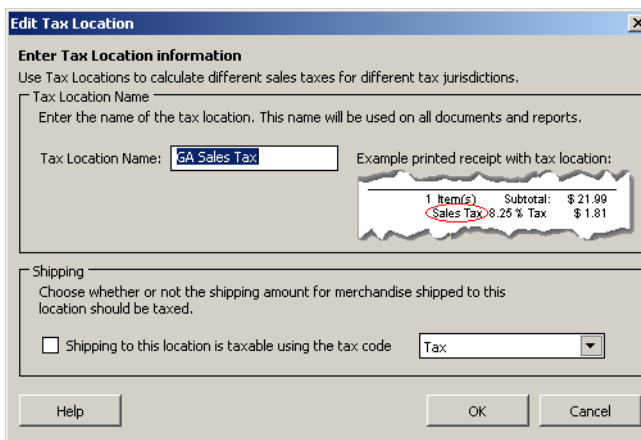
Edit Tax Location

Enter Tax Location information

Use Tax Locations to calculate different sales taxes for different tax jurisdictions.

Tax Location Name

Enter the name of the tax location. This name will be used on all documents and reports.

Tax Location Name: GA Sales Tax

Example printed receipt with tax location:

| 1 Item(s) | Subtotal: | $ 21.99 |
|---|---|---|
| Sales Tax 8.25 % Tax | | $ 1.81 |

Shipping

Choose whether or not the shipping amount for merchandise shipped to this location should be taxed.

Shipping to this location is taxable using the tax code Tax

Help

OK

Cancel